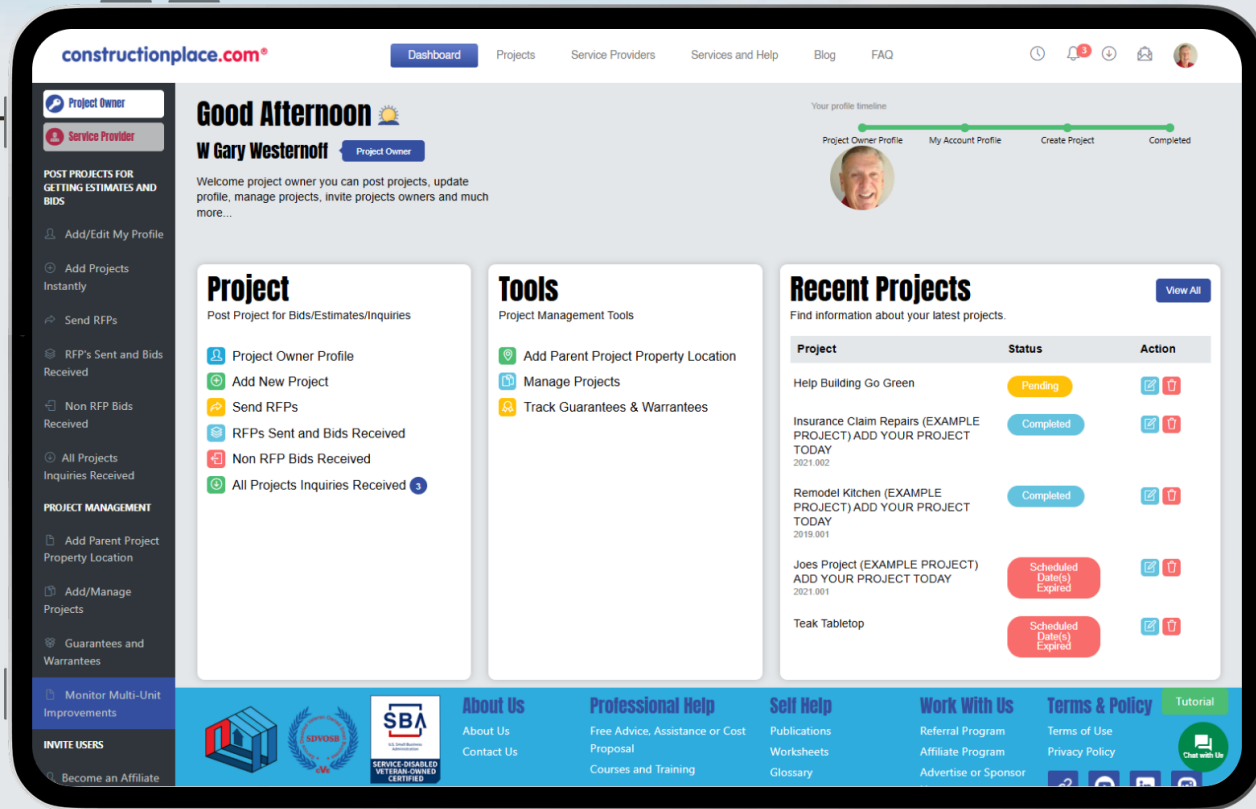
constructionplace.com®

Dashboard Projects Service Providers Services and Help Blog FAQ

3

Project Owner
Service Provider

POST PROJECTS FOR GETTING ESTIMATES AND BIDS

Add/Edit My Profile

Add Projects Instantly

Send RFPs

RFP's Sent and Bids Received

Non RFP Bids Received

All Projects Inquiries Received

PROJECT MANAGEMENT

Add Parent Project Property Location

Add/Manage Projects

Guarantees and Warrantees

Monitor Multi-Unit Improvements

INVITE USERS

Become an Affiliate

Good Afternoon

W Gary Westernoff Project Owner

Welcome project owner you can post projects, update profile, manage projects, invite projects owners and much more...

Your profile timeline

Project Owner Profile My Account Profile Create Project Completed

Project
Post Project for Bids/Estimates/Inquiries

Project Owner Profile
Add New Project
Send RFPs
RFPs Sent and Bids Received
Non RFP Bids Received
All Projects Inquiries Received 3

Tools
Project Management Tools

Add Parent Project Property Location
Manage Projects
Track Guarantees & Warrantees

Recent Projects
Find information about your latest projects.

View All

| Project | Status | Action |
|---|---|---|
| Help Building Go Green | Pending | |
| Insurance Claim Repairs (EXAMPLE PROJECT) ADD YOUR PROJECT TODAY 2021.002 | Completed | |
| Remodel Kitchen (EXAMPLE PROJECT) ADD YOUR PROJECT TODAY 2019.001 | Completed | |
| Joes Project (EXAMPLE PROJECT) ADD YOUR PROJECT TODAY 2021.001 | Scheduled Date(s) Expired | |
| Teak Tabletop | Scheduled Date(s) Expired | |

SDVOSB

SBA U.S. Small Business Administration SERVICE-DISABLED VETERAN-OWNED CERTIFIED

About Us
About Us
Contact Us

Professional Help
Free Advice, Assistance or Cost Proposal
Courses and Training

Self Help
Publications
Worksheets
Glossary

Work With Us
Referral Program
Affiliate Program
Advertise or Sponsor

Terms & Policy
Terms of Use
Privacy Policy

Tutorial

Chat with Us